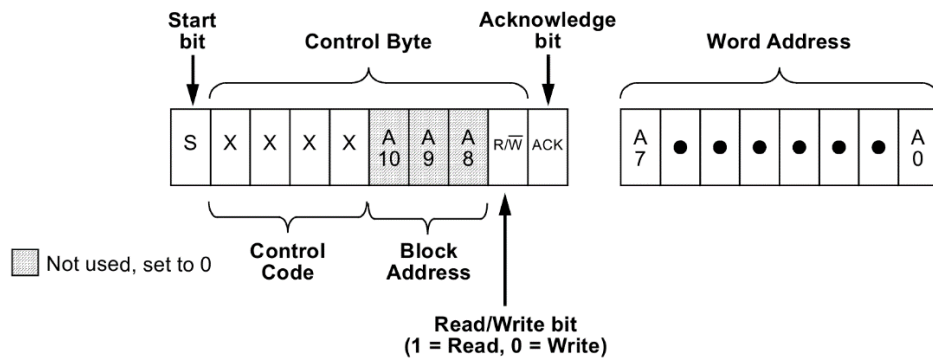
Start bit

Control Byte

Acknowledge bit

Word Address

| S | X | X | X | X | A 10 | A 9 | A 8 | R/$\overline{W}$ | ACK |
|---|---|---|---|---|---|---|---|---|---|

| A 7 | • | • | • | • | • | • | A 0 |
|---|---|---|---|---|---|---|---|

Not used, set to 0

Control Code

Block Address

Read/Write bit
(1 = Read, 0 = Write)